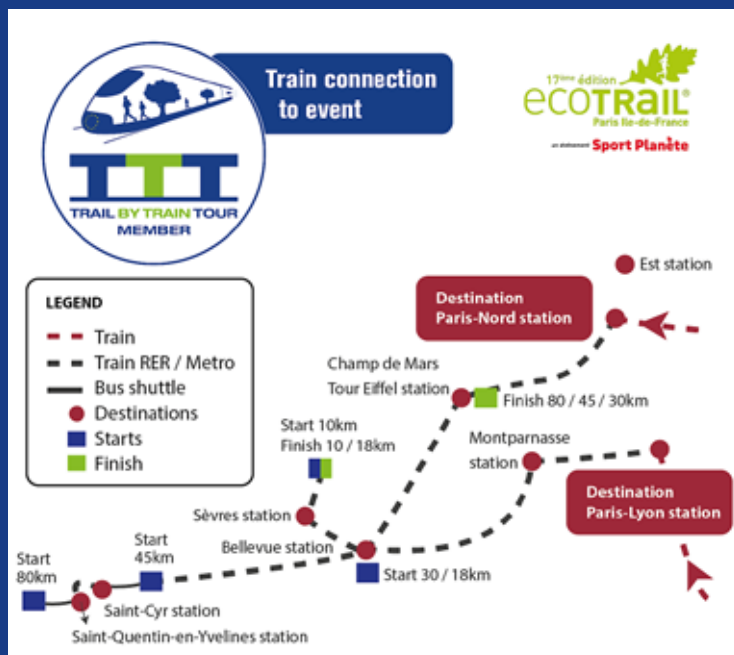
TTT
TRAIL BY TRAIN TOUR
MEMBER

Train connection to event

17ème édition
ecoTRAIL®
Paris Ile-de-France
un événement Sport Planète

LEGEND
Train
Train RER / Metro
Bus shuttle
Destinations
Starts
Finish

Est station

Destination
Paris-Nord station

Champ de Mars
Tour Eiffel station

Finish 80 / 45 / 30km

Start 10km
Finish 10 / 18km

Montparnasse station

Destination
Paris-Lyon station

Sèvres station

Bellevue station

Start 30 / 18km

Start 45km

Start 80km

Saint-Cyr station

Saint-Quentin-en-Yvelines station